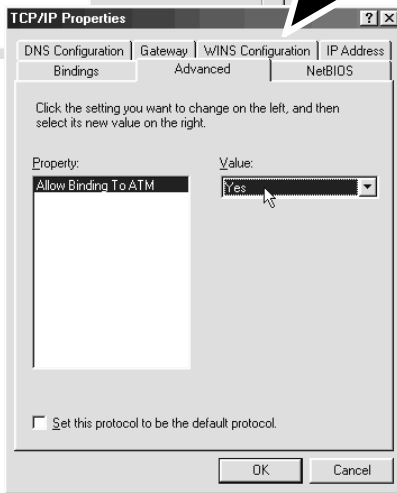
TCP/IP Properties

?

X

DNS Configuration | Gateway | WINS Configuration | IP Address

Bindings | Advanced | NetBIOS

Click the setting you want to change on the left, and then select its new value on the right.

Property:

Allow Binding To ATM

Value:

Yes

Set this protocol to be the default protocol.

OK

Cancel